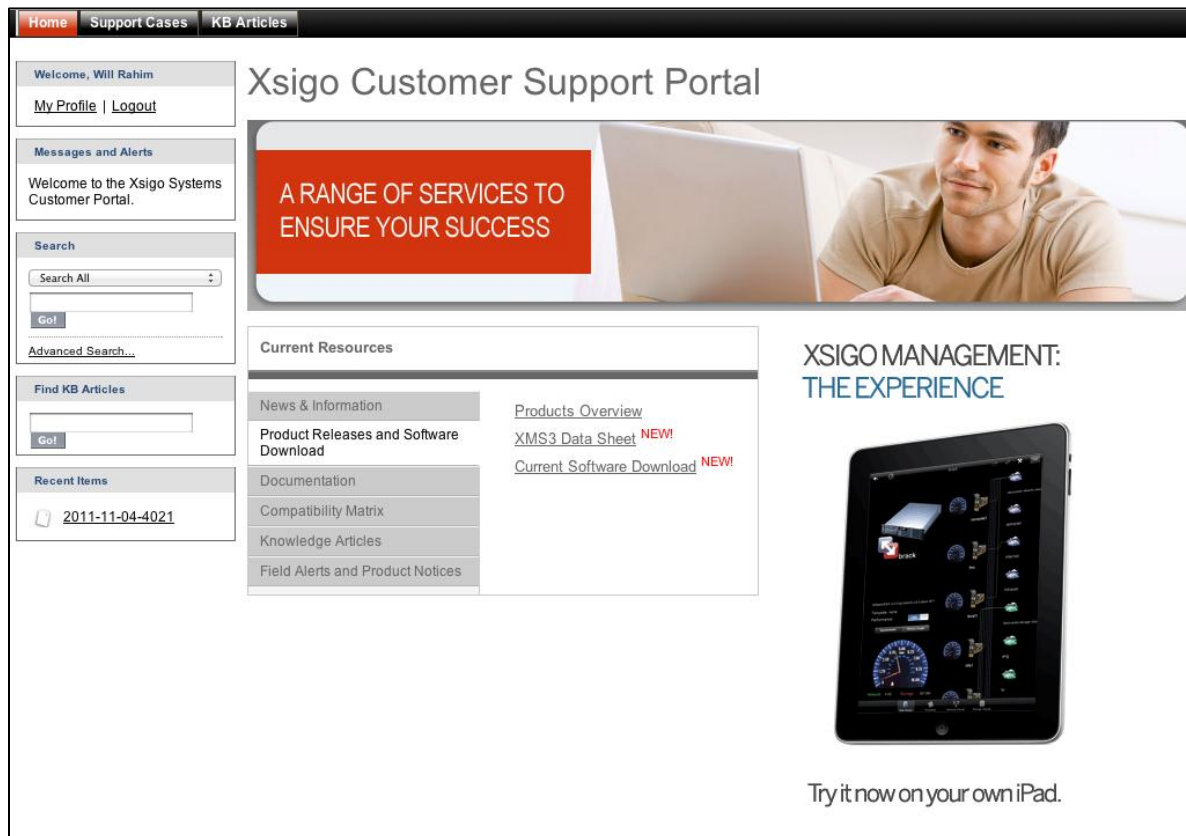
Home Support Cases KB Articles

Welcome, Will Rahim

My Profile | Logout

Messages and Alerts

Welcome to the Xsigo Systems Customer Portal.

Search

Search All

Go!

Advanced Search...

Find KB Articles

Go!

Recent Items

2011-11-04-4021

Xsigo Customer Support Portal

A RANGE OF SERVICES TO ENSURE YOUR SUCCESS

Current Resources

News & Information

Product Releases and Software Download

Documentation

Compatibility Matrix

Knowledge Articles

Field Alerts and Product Notices

Products Overview

XMS3 Data Sheet NEW!

Current Software Download NEW!

XSIGO MANAGEMENT: THE EXPERIENCE

brack

Try it now on your own iPad.